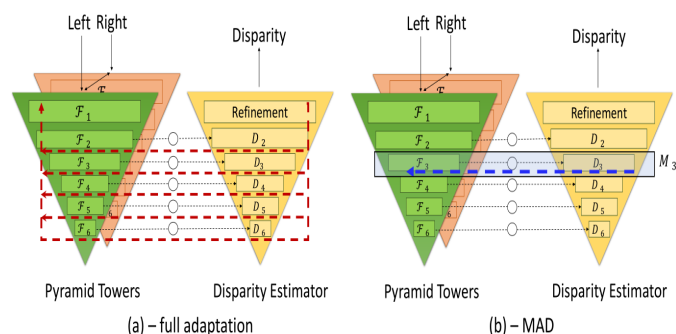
Left Right

Disparity

$\mathcal{F}$

$\mathcal{F}_1$

Refinement

$\mathcal{F}_2$

$D_2$

$\mathcal{F}_3$

$D_3$

$\mathcal{F}_4$

$D_4$

$\mathcal{F}_5$

$D_5$

$\mathcal{F}_6$

$D_6$

Pyramid Towers

Disparity Estimator

(a) – full adaptation

Left Right

Disparity

$\mathcal{F}_1$

Refinement

$\mathcal{F}_2$

$D_2$

$\mathcal{F}_3$

$D_3$

$M_3$

$\mathcal{F}_4$

$D_4$

$\mathcal{F}_5$

$D_5$

$\mathcal{F}_6$

$D_6$

Pyramid Towers

Disparity Estimator

(b) – MAD